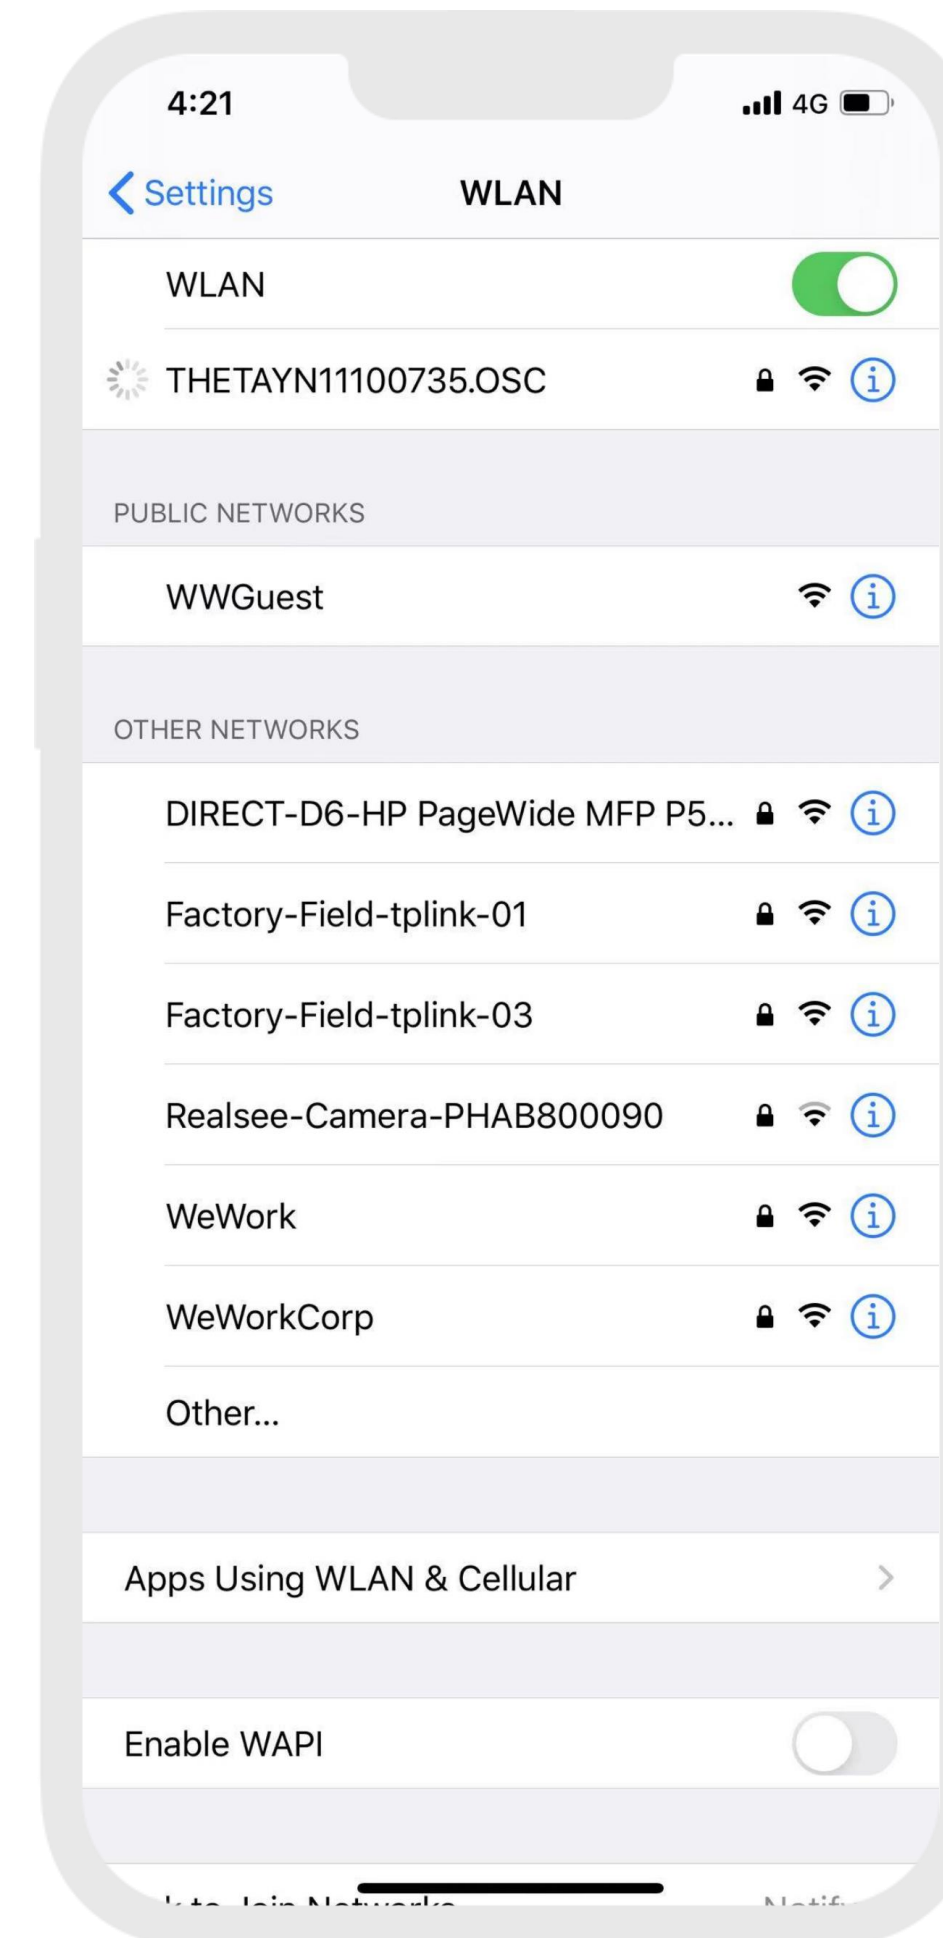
4:21

4G

Settings

WLAN

WLAN

THETAYN11100735.OSC

PUBLIC NETWORKS

WWGuest

OTHER NETWORKS

DIRECT-D6-HP PageWide MFP P5...

Factory-Field-tplink-01

Factory-Field-tplink-03

Realsee-Camera-PHAB800090

WeWork

WeWorkCorp

Other...

Apps Using WLAN & Cellular

Enable WAPI

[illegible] to Join Networks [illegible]

Notif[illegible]